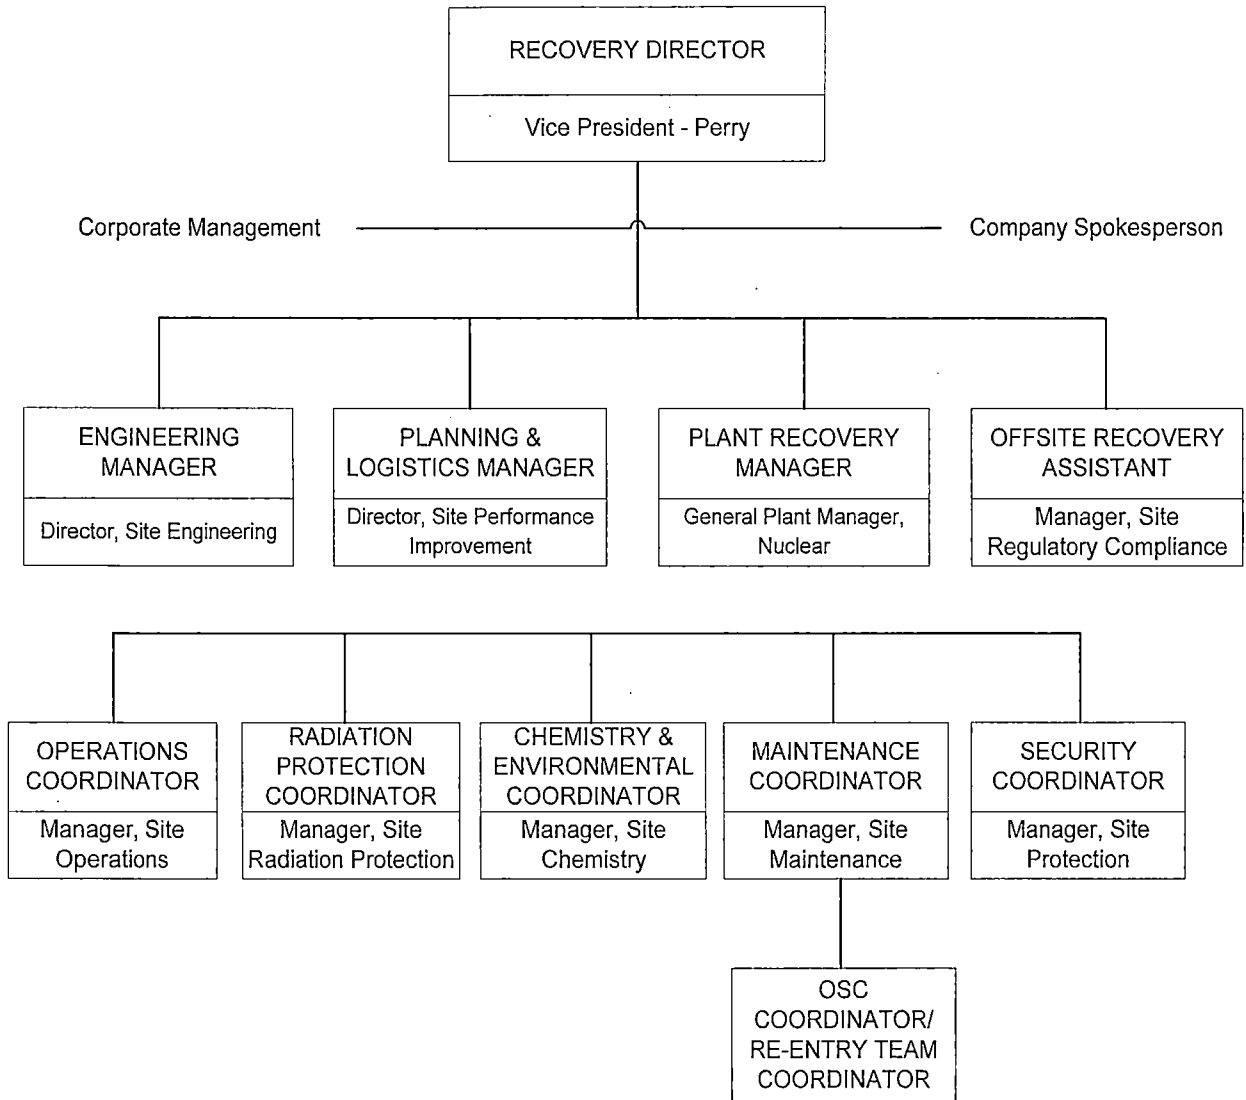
RECOVERY DIRECTOR

Vice President - Perry

Corporate Management

Company Spokesperson

ENGINEERING MANAGER

Director, Site Engineering

PLANNING & LOGISTICS MANAGER

Director, Site Performance Improvement

PLANT RECOVERY MANAGER

General Plant Manager, Nuclear

OFFSITE RECOVERY ASSISTANT

Manager, Site Regulatory Compliance

OPERATIONS COORDINATOR

Manager, Site Operations

RADIATION PROTECTION COORDINATOR

Manager, Site Radiation Protection

CHEMISTRY & ENVIRONMENTAL COORDINATOR

Manager, Site Chemistry

MAINTENANCE COORDINATOR

Manager, Site Maintenance

SECURITY COORDINATOR

Manager, Site Protection

OSC COORDINATOR/ RE-ENTRY TEAM COORDINATOR